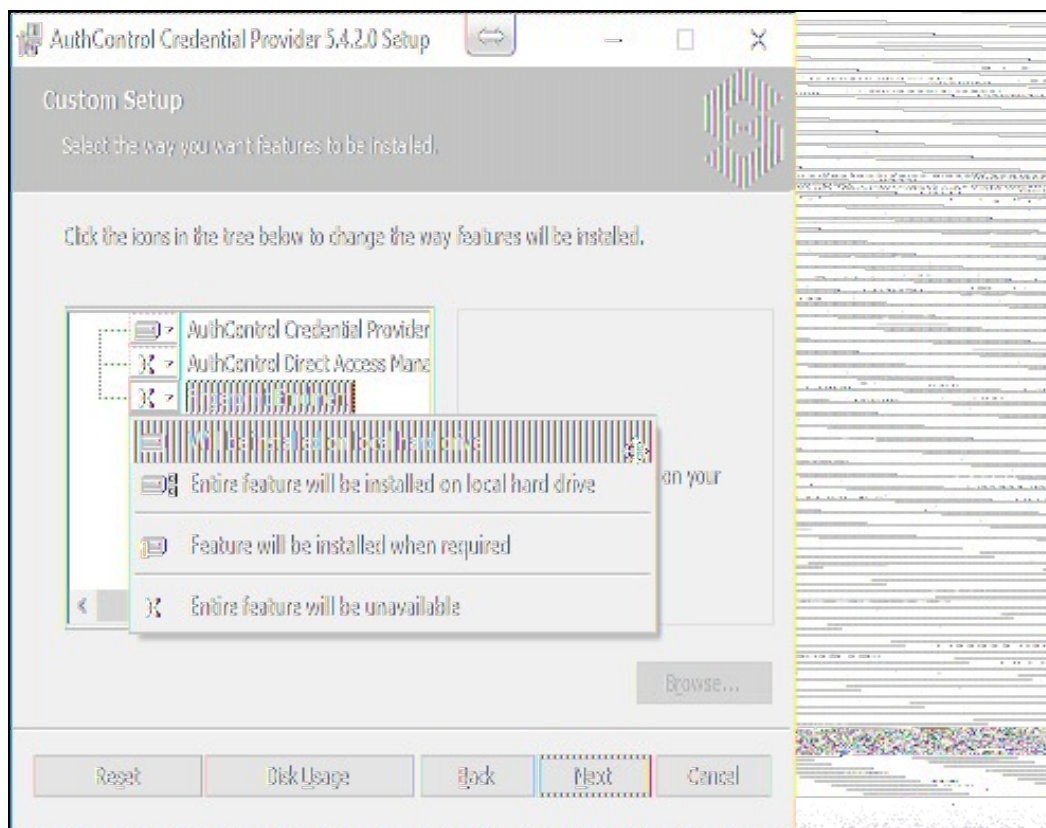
AuthControl Credential Provider 5.4.2.0 Setup

Custom Setup

Select the way you want features to be installed.

Click the icons in the tree below to change the way features will be installed.

AuthControl Credential Provider
AuthControl Direct Access Mana
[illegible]

Will be installed on local hard drive
Entire feature will be installed on local hard drive
Feature will be installed when required
Entire feature will be unavailable

on your

Browse...

Reset
Disk Usage
Back
Next
Cancel